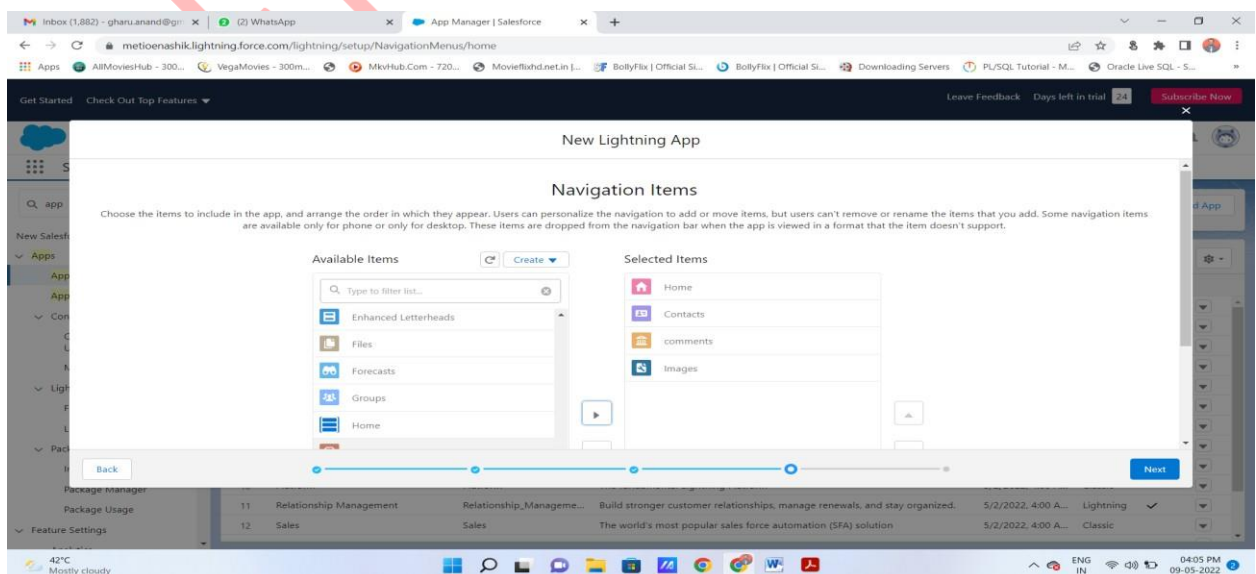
Inbox (1,882) - gharu.anand@gm ×
(2) WhatsApp ×
App Manager | Salesforce ×
+

metioenashik.lightning.force.com/lightning/setup/NavigationMenus/home

Apps AllMoviesHub - 300... VegaMovies - 300m... MkvHub.Com - 720... Movieflixhd.net.in |... BollyFlix | Official Si... BollyFlix | Official Si... Downloading Servers PL/SQL Tutorial - M... Oracle Live SQL - S...

Get Started Check Out Top Features

Leave Feedback Days left in trial 24 Subscribe Now

New Lightning App

Navigation Items

Choose the items to include in the app, and arrange the order in which they appear. Users can personalize the navigation to add or move items, but users can't remove or rename the items that you add. Some navigation items are available only for phone or only for desktop. These items are dropped from the navigation bar when the app is viewed in a format that the item doesn't support.

Available Items

Create

Type to filter list...

Enhanced Letterheads

Files

Forecasts

Groups

Home

Selected Items

Home

Contacts

comments

Images

Back

Next

app

New Salesf

Apps

App

App

Con

Ligh

Pack

Package Manager

Package Usage

Feature Settings

d App

11 Relationship Management Relationship_Manageme... Build stronger customer relationships, manage renewals, and stay organized. 5/2/2022, 4:00 A... Lightning ✓

12 Sales Sales The world's most popular sales force automation (SFA) solution 5/2/2022, 4:00 A... Classic

42°C
Mostly cloudy

ENG
IN

04:05 PM
09-05-2022